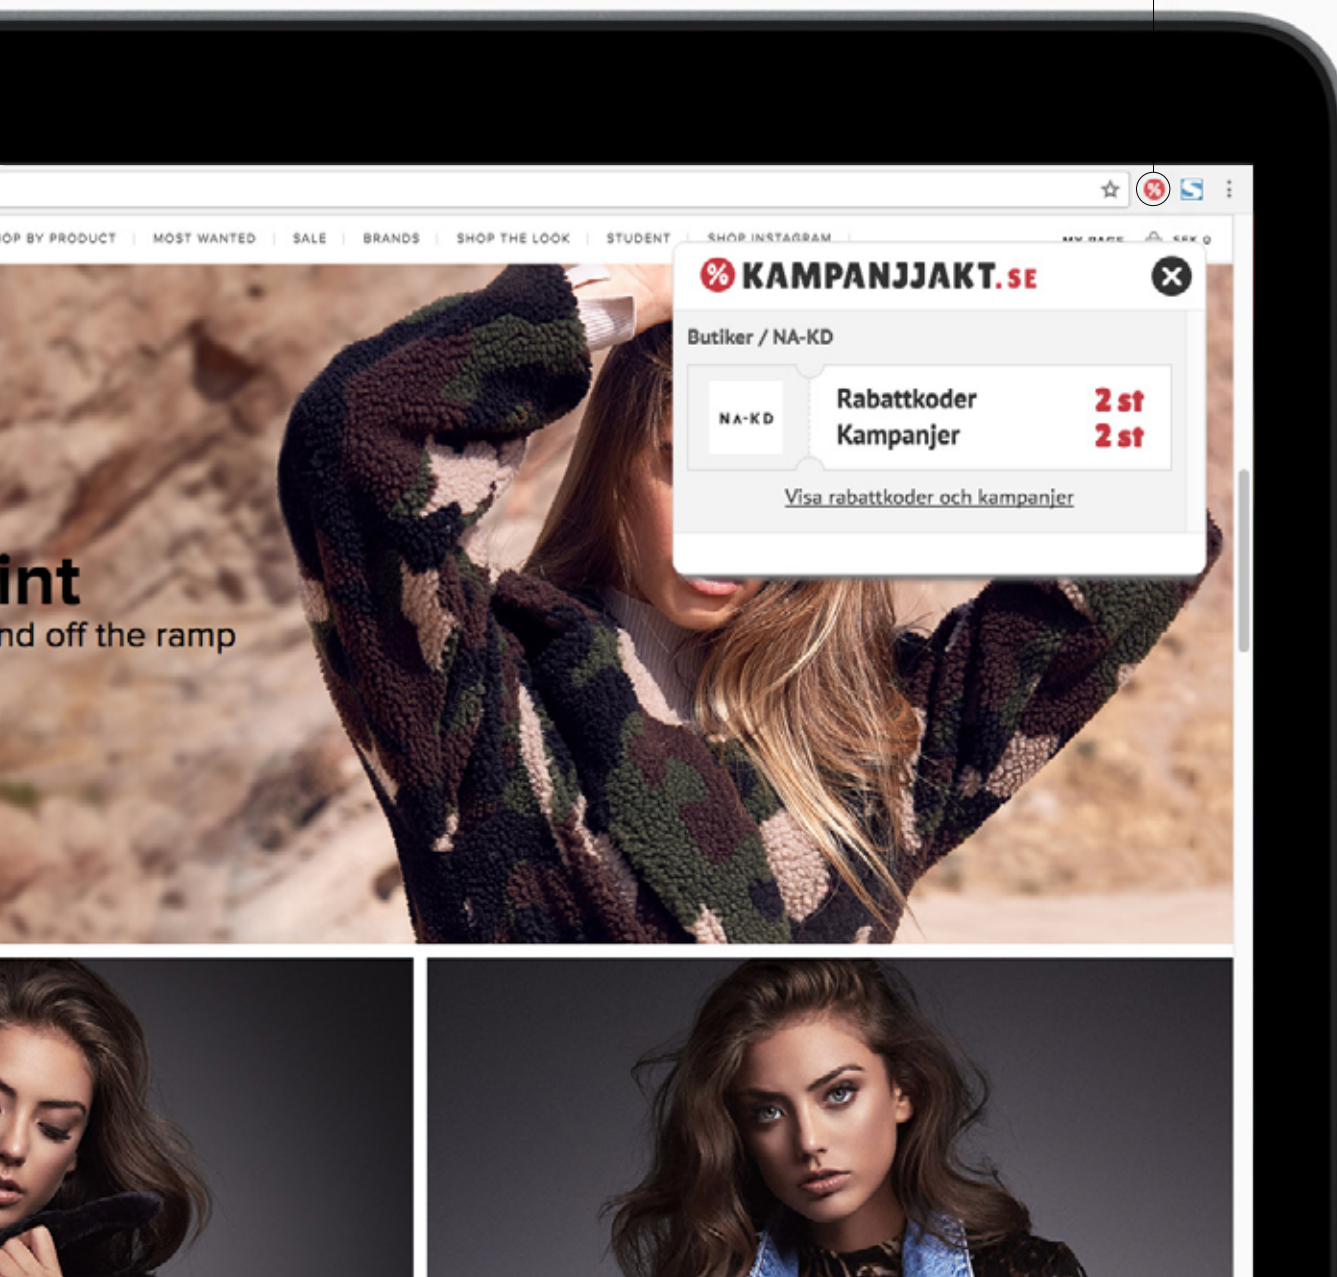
OP BY PRODUCT | MOST WANTED | SALE | BRANDS | SHOP THE LOOK | STUDENT | SHOP INSTAGRAM | MY PAGE | SEK 0

KAMPANJJAKT.SE

Butiker / NA-KD

NA-KD

Rabattkoder 2 st
Kampanjer 2 st

Visa rabattkoder och kampanjer

int
nd off the ramp